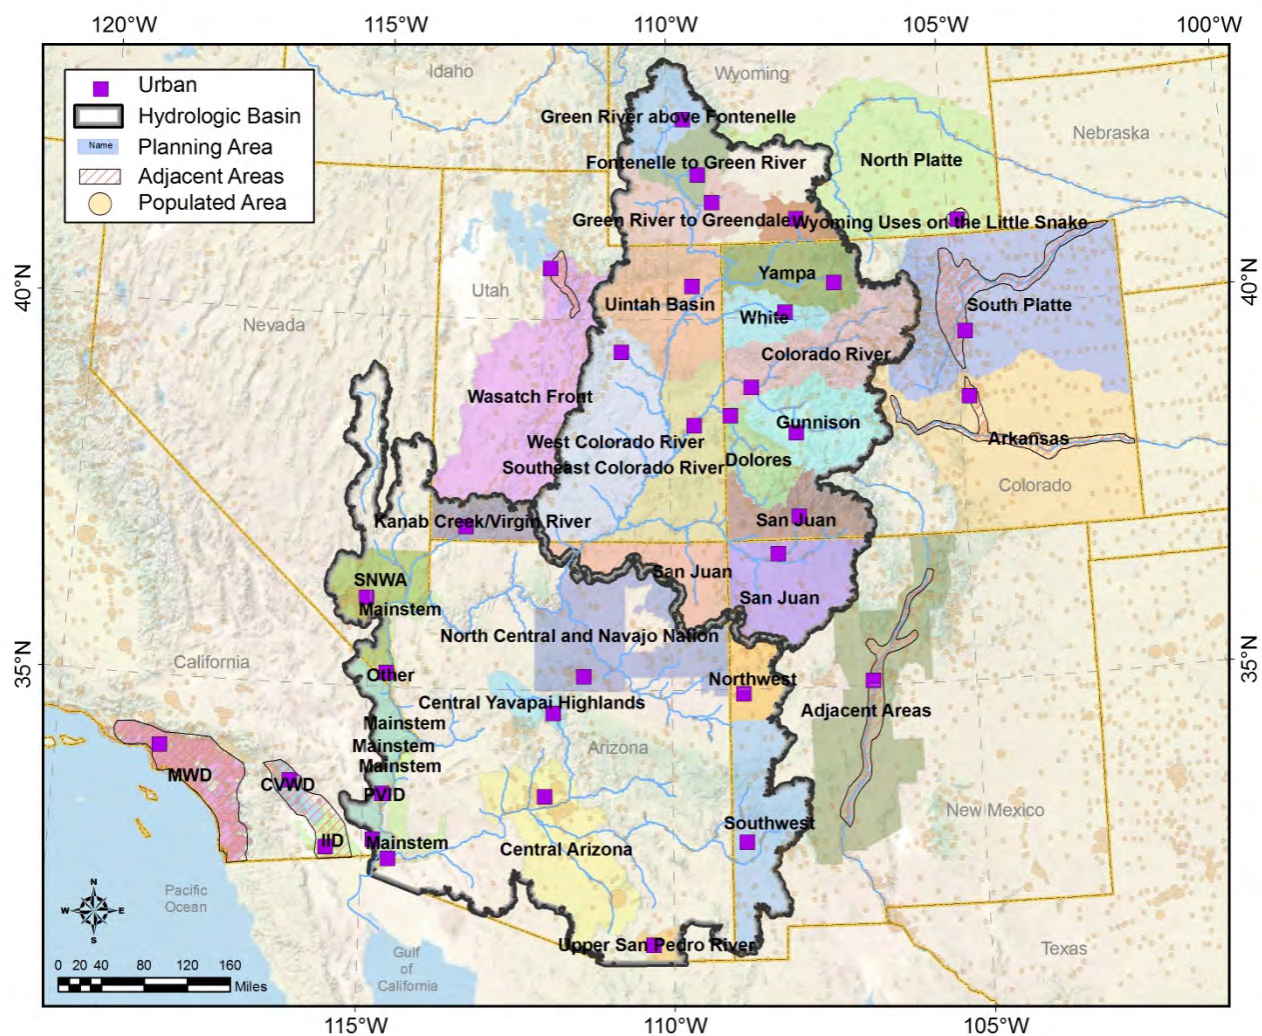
120°W
115°W
110°W
105°W
100°W

Urban
Hydrologic Basin
Name
Planning Area
Adjacent Areas
Populated Area

Idaho
Wyoming
Nebraska
Green River above Fontenelle
Fontenelle to Green River
North Platte
Green River to Greendale
Wyoming Uses on the Little Snake
40°N
40°N
Utah
Nevada
Yampa
Uintah Basin
White
South Platte
Colorado River
Wasatch Front
Gunnison
Arkansas
West Colorado River
Southeast Colorado River
Dolores
Colorado
Kanab Creek/Virgin River
San Juan
SNWA
San Juan
Mainstem
San Juan
North Central and Navajo Nation
California
35°N
35°N
Other
Northwest
Central Yavapai Highlands
Adjacent Areas
Mainstem
Mainstem
Arizona
MWD
Mainstem
CVWD
PVID
New Mexico
Southwest
IID
Mainstem
Central Arizona
Pacific Ocean
N
W
E
S
Upper San Pedro River
Texas
0 20 40 80 120 160
Miles
Gulf of California
115°W
110°W
105°W